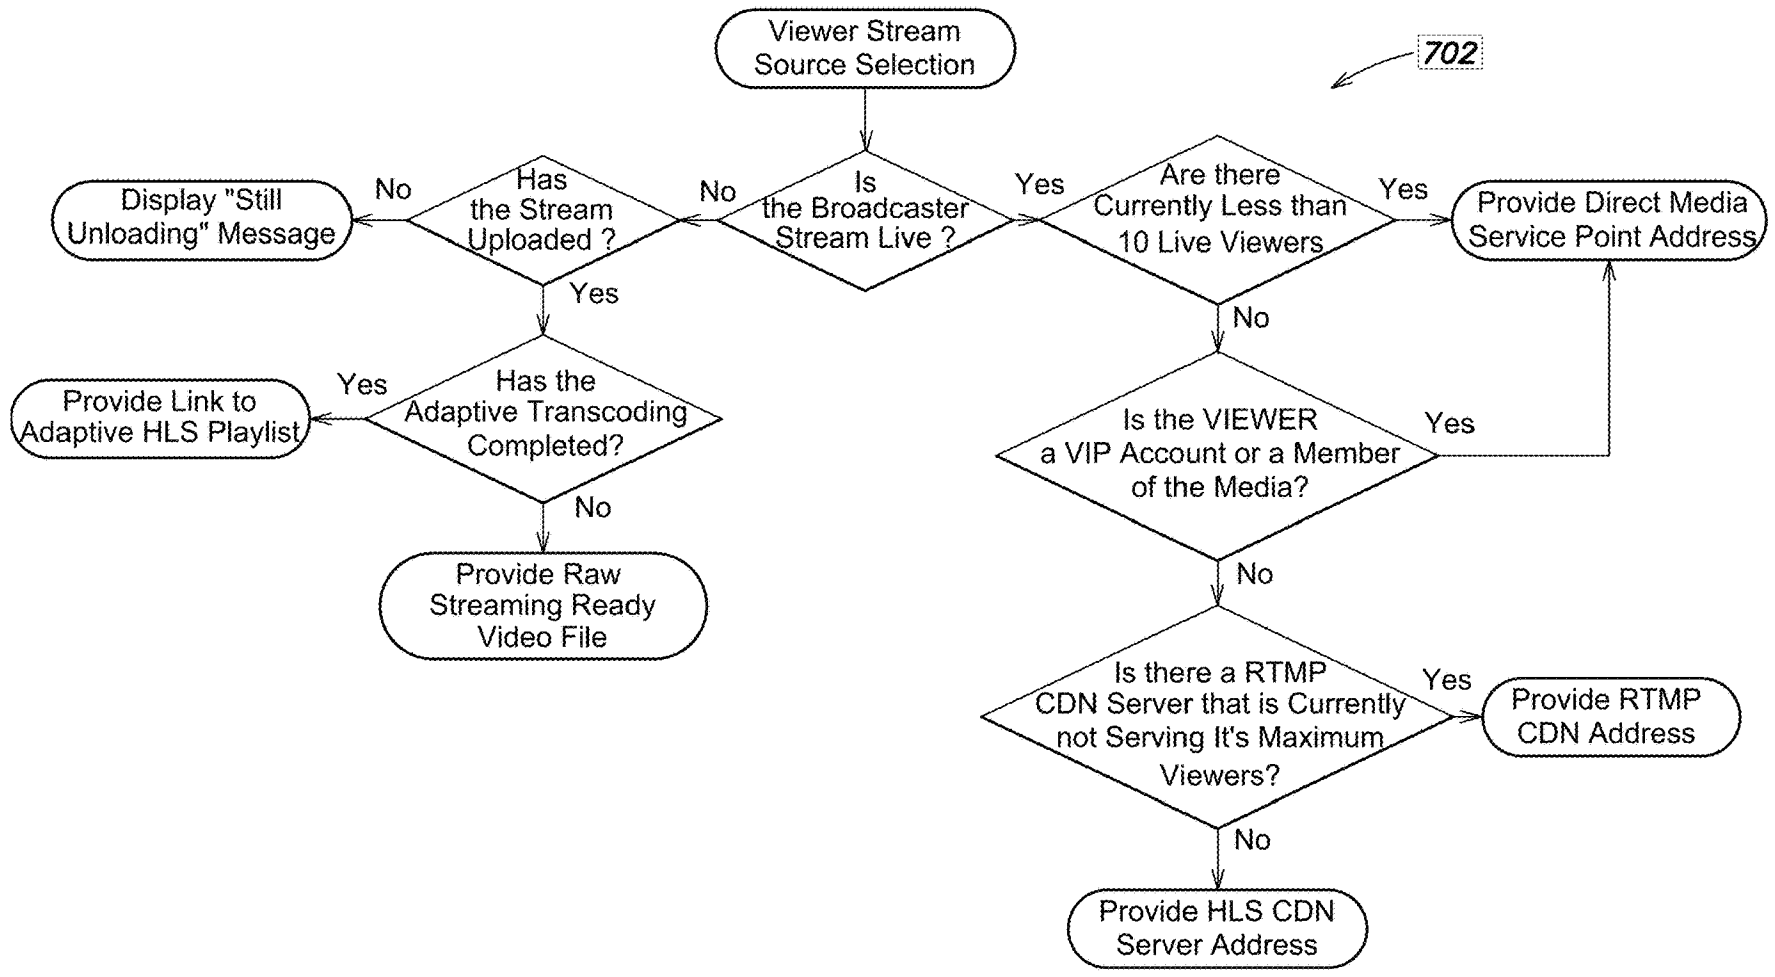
Viewer Stream Source Selection

702

Is the Broadcaster Stream Live ?

No

Has the Stream Uploaded ?

No

Display "Still Unloading" Message

Yes

Has the Adaptive Transcoding Completed?

Yes

Provide Link to Adaptive HLS Playlist

No

Provide Raw Streaming Ready Video File

Yes

Are there Currently Less than 10 Live Viewers

Yes

Provide Direct Media Service Point Address

No

Is the VIEWER a VIP Account or a Member of the Media?

Yes

No

Is there a RTMP CDN Server that is Currently not Serving It's Maximum Viewers?

Yes

Provide RTMP CDN Address

No

Provide HLS CDN Server Address